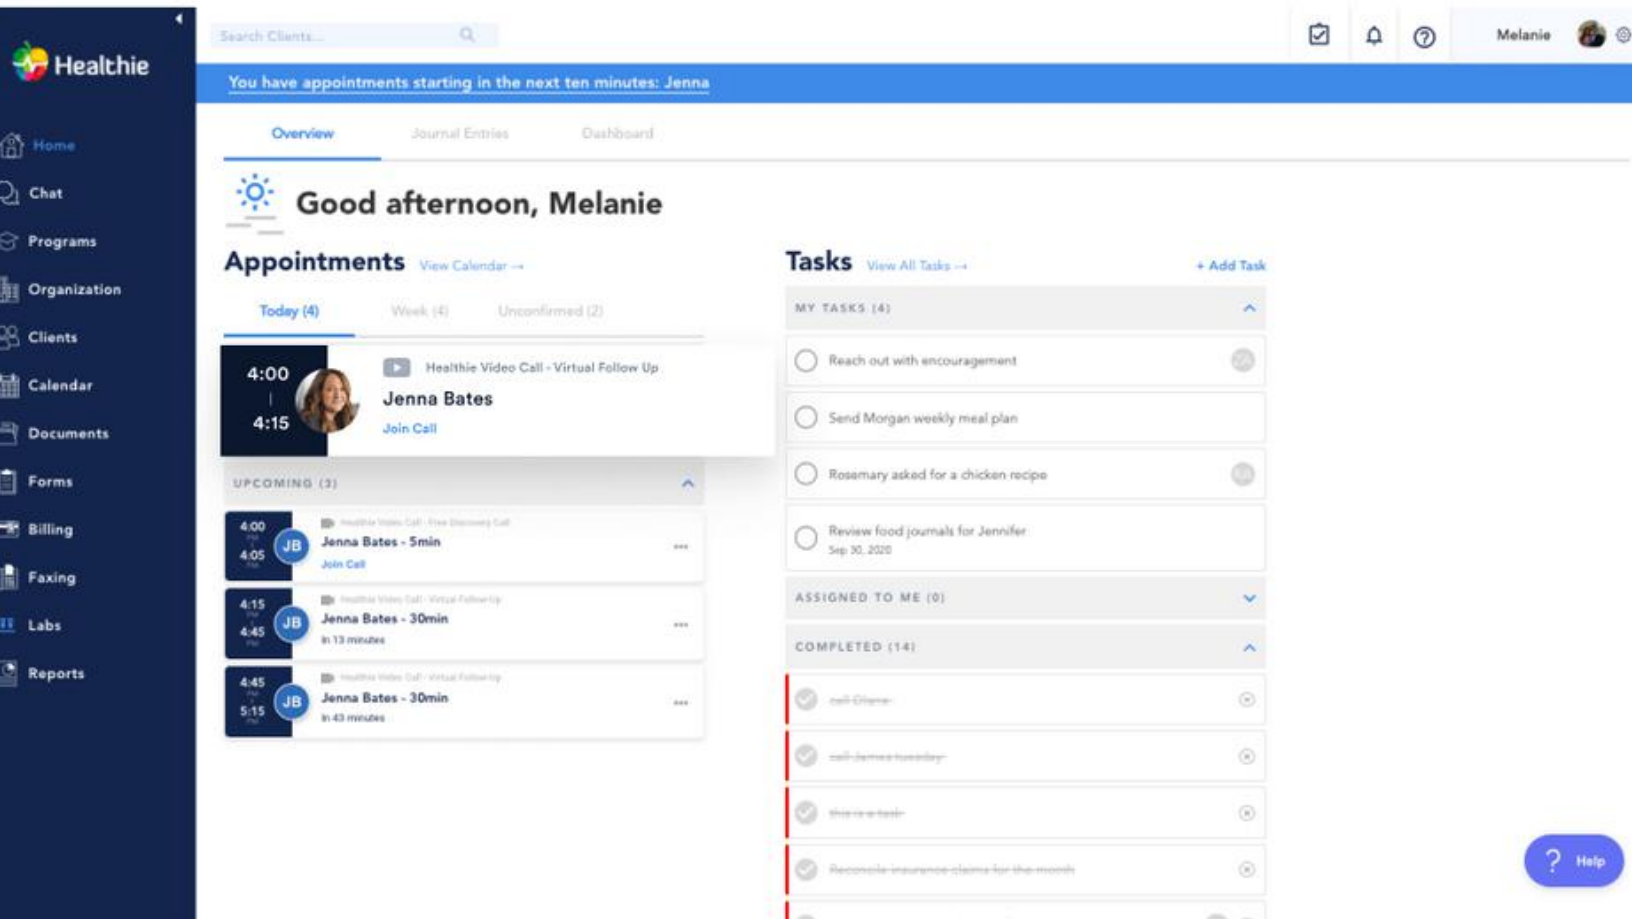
Healthie

Home
Chat
Programs
Organization
Clients
Calendar
Documents
Forms
Billing
Faxing
Labs
Reports

Search Clients...

Melanie

You have appointments starting in the next ten minutes: Jenna

Overview
Journal Entries
Dashboard

Good afternoon, Melanie

Appointments View Calendar →

Today (4)
Week (4)
Unconfirmed (2)

4:00
4:15
Healthie Video Call - Virtual Follow Up
Jenna Bates
Join Call

UPCOMING (3)

4:00
4:05
JB
Healthie Video Call - Free Discovery Call
Jenna Bates - 5min
Join Call

4:15
4:45
JB
Healthie Video Call - Virtual Follow Up
Jenna Bates - 30min
In 13 minutes

4:45
5:15
JB
Healthie Video Call - Virtual Follow Up
Jenna Bates - 30min
In 43 minutes

Tasks View All Tasks →
+ Add Task

MY TASKS (4)
Reach out with encouragement
Send Morgan weekly meal plan
Rosemary asked for a chicken recipe
Review food journals for Jennifer
Sep 30, 2020

ASSIGNED TO ME (0)

COMPLETED (14)
call Diane
call James tuesday
this is a task
Reconcile insurance claims for the month

Help